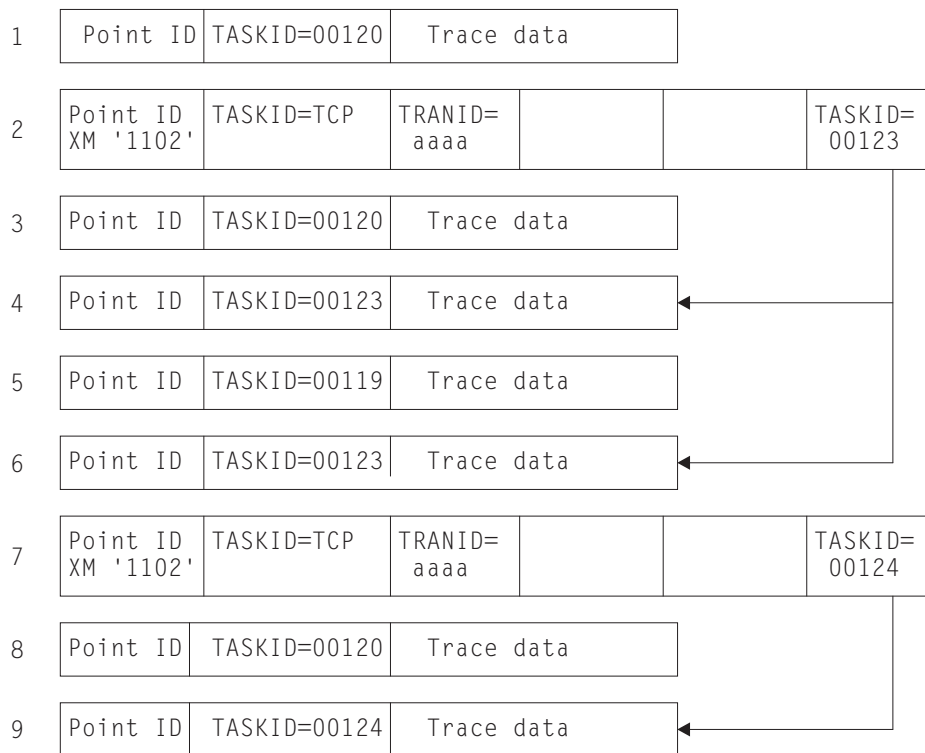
1 Point ID TASKID=00120 Trace data

2 Point ID XM '1102' TASKID=TCP TRANID= aaaa TASKID= 00123

3 Point ID TASKID=00120 Trace data

4 Point ID TASKID=00123 Trace data

5 Point ID TASKID=00119 Trace data

6 Point ID TASKID=00123 Trace data

7 Point ID XM '1102' TASKID=TCP TRANID= aaaa TASKID= 00124

8 Point ID TASKID=00120 Trace data

9 Point ID TASKID=00124 Trace data